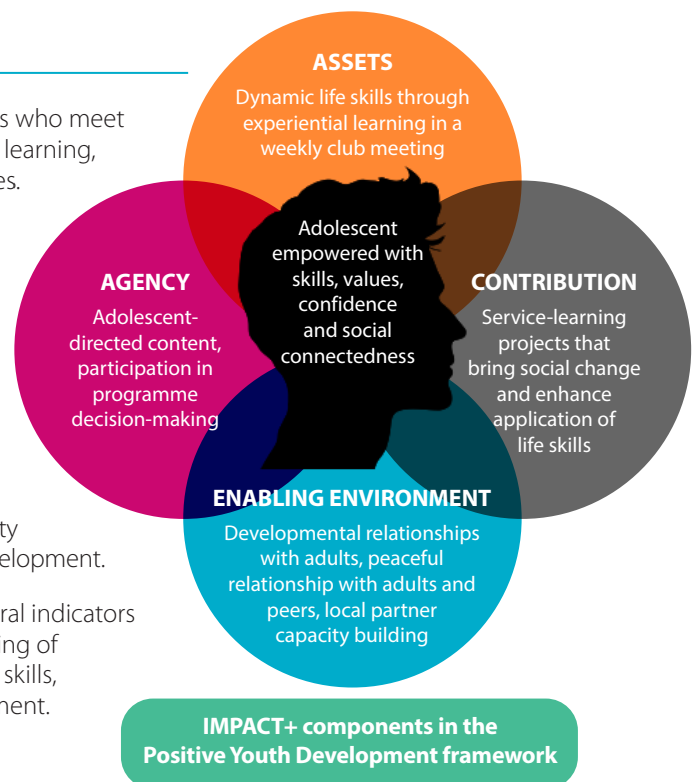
s who meet
learning,
es.

ASSETS
Dynamic life skills through experiential learning in a weekly club meeting

AGENCY
Adolescent-directed content, participation in programme decision-making

Adolescent empowered with skills, values, confidence and social connectedness

CONTRIBUTION
Service-learning projects that bring social change and enhance application of life skills

ENABLING ENVIRONMENT
Developmental relationships with adults, peaceful relationship with adults and peers, local partner capacity building

ty
elopment.

ral indicators
ing of
skills,
nent.

IMPACT+ components in the Positive Youth Development framework